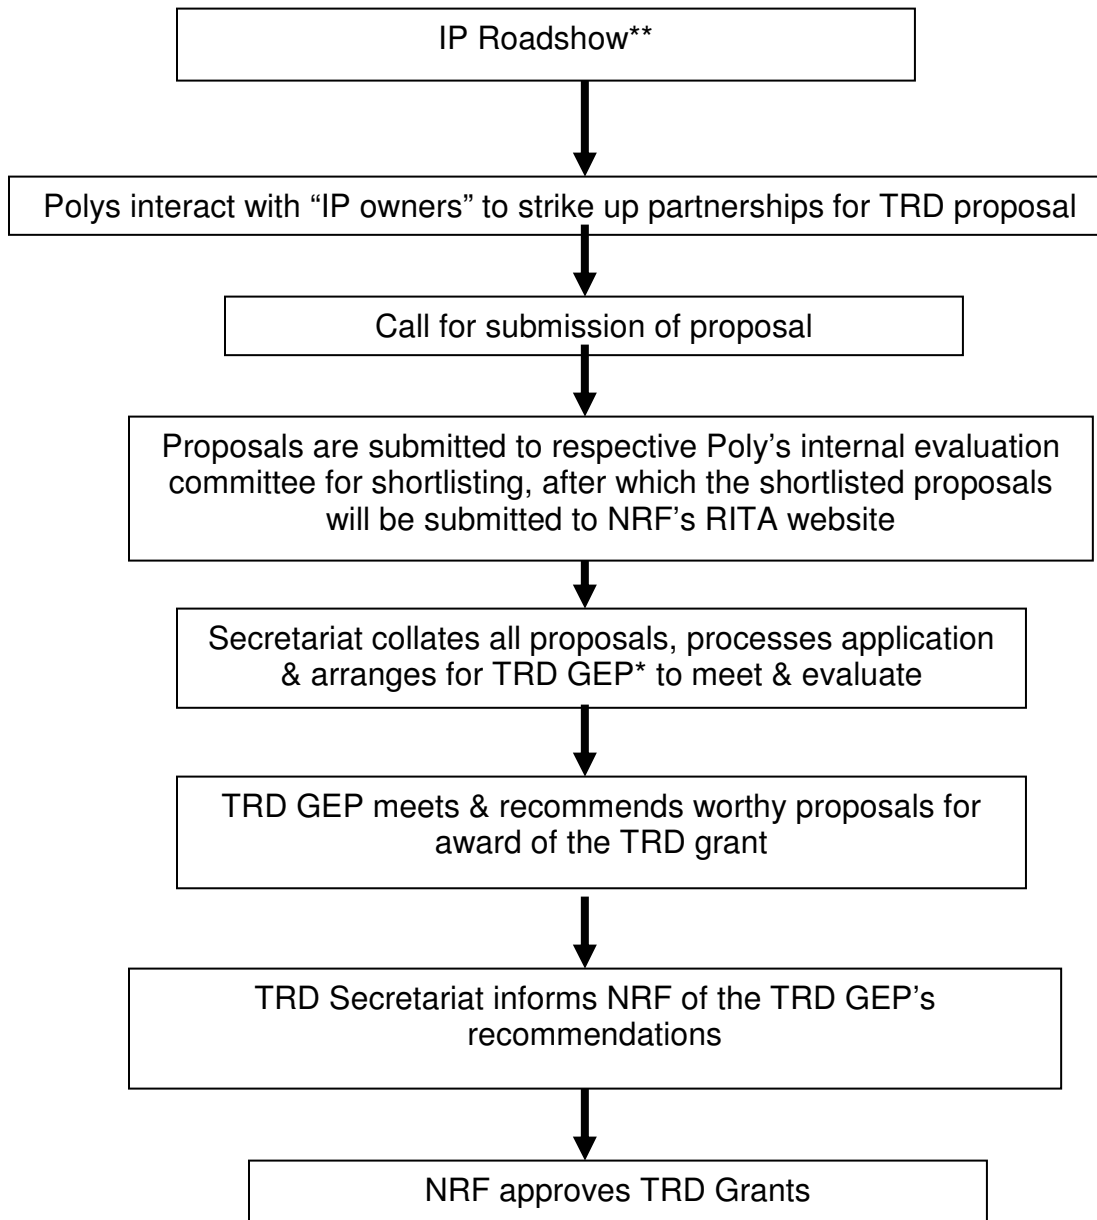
IP Roadshow**

Polys interact with “IP owners” to strike up partnerships for TRD proposal

Call for submission of proposal

Proposals are submitted to respective Poly’s internal evaluation committee for shortlisting, after which the shortlisted proposals will be submitted to NRF’s RITA website

Secretariat collates all proposals, processes application & arranges for TRD GEP* to meet & evaluate

TRD GEP meets & recommends worthy proposals for award of the TRD grant

TRD Secretariat informs NRF of the TRD GEP’s recommendations

NRF approves TRD Grants